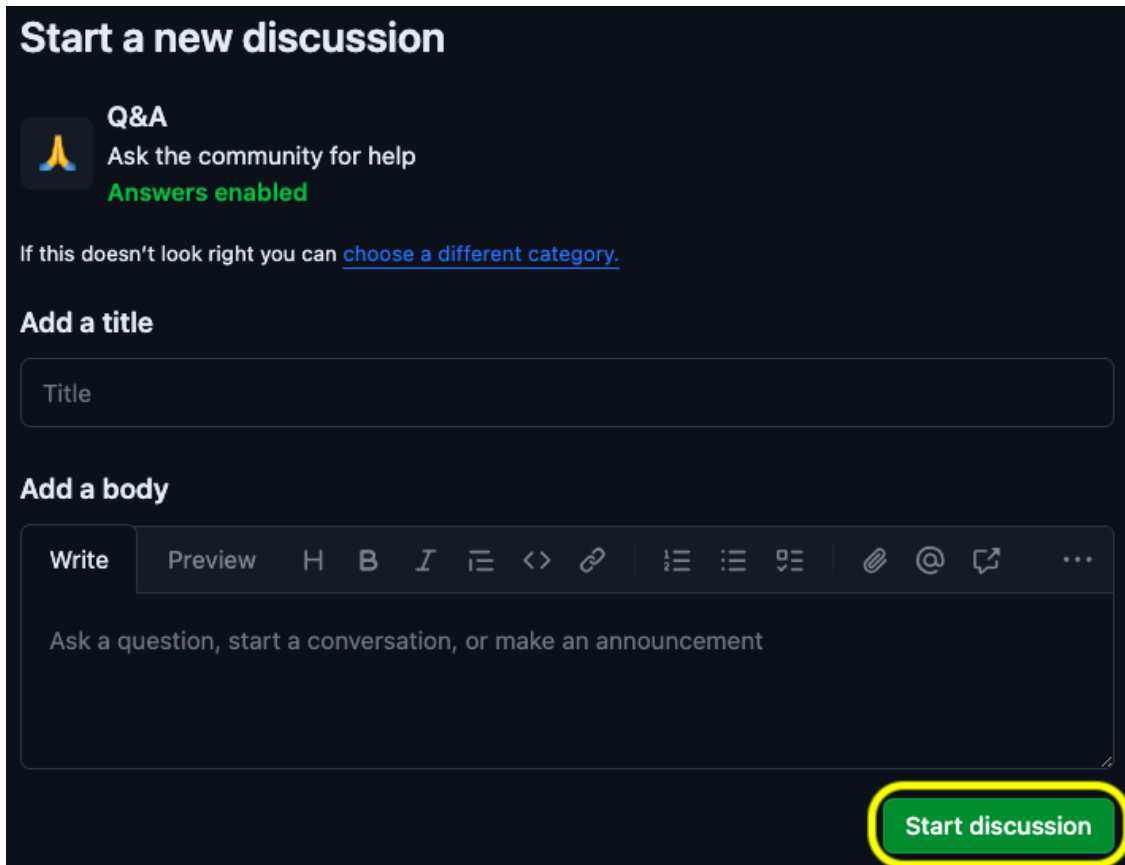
Start a new discussion

🙏 Q&A
Ask the community for help
Answers enabled

If this doesn't look right you can choose a different category.

Add a title

Title

Add a body

Write Preview H B I

Ask a question, start a conversation, or make an announcement

Start discussion